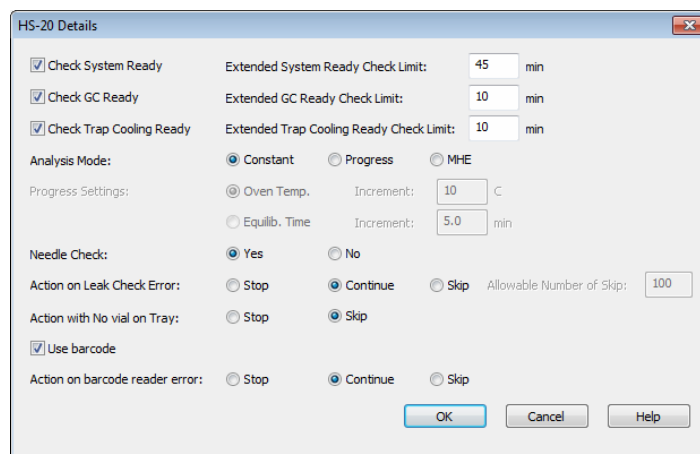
HS-20 Details

Check System Ready
Extended System Ready Check Limit: 45 min

Check GC Ready
Extended GC Ready Check Limit: 10 min

Check Trap Cooling Ready
Extended Trap Cooling Ready Check Limit: 10 min

Analysis Mode: Constant Progress MHE

Progress Settings: Oven Temp. Increment: 10 C

Equilib. Time Increment: 5.0 min

Needle Check: Yes No

Action on Leak Check Error: Stop Continue Skip Allowable Number of Skip: 100

Action with No vial on Tray: Stop Skip

Use barcode

Action on barcode reader error: Stop Continue Skip

OK Cancel Help